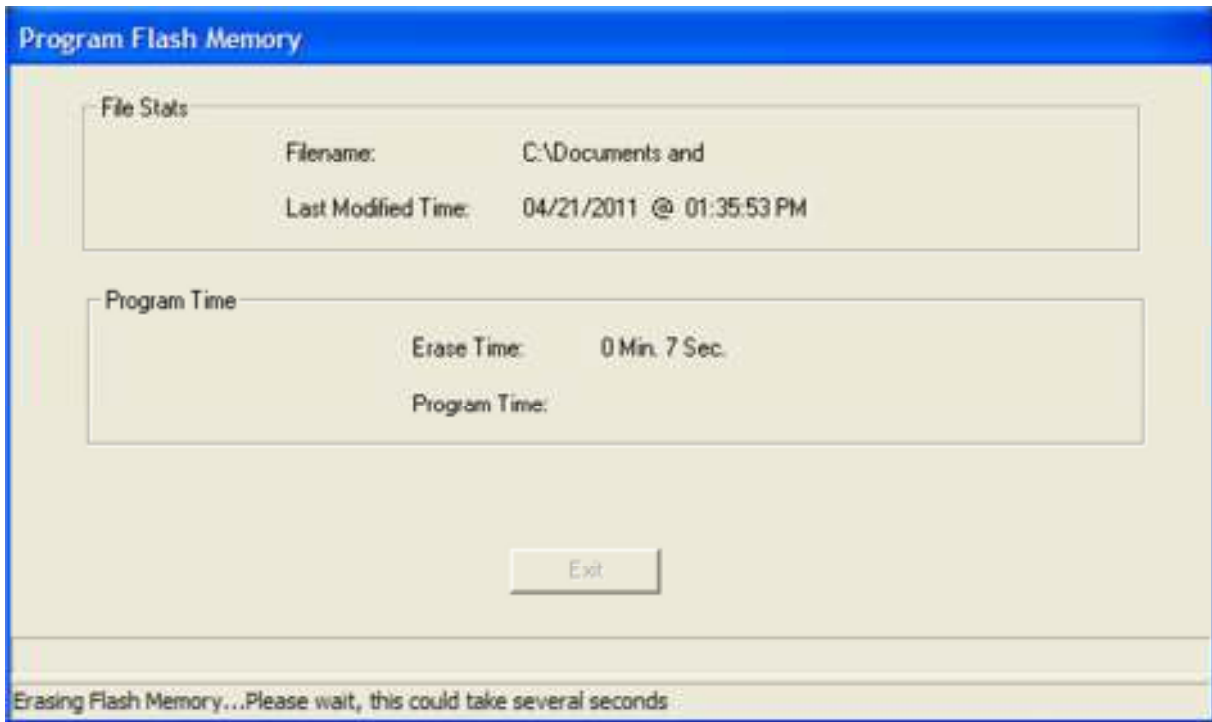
Program Flash Memory

File Stats

Filename: C:\Documents and

Last Modified Time: 04/21/2011 @ 01:35:53 PM

Program Time

Erase Time: 0 Min. 7 Sec.

Program Time:

Exit

Erasing Flash Memory...Please wait, this could take several seconds